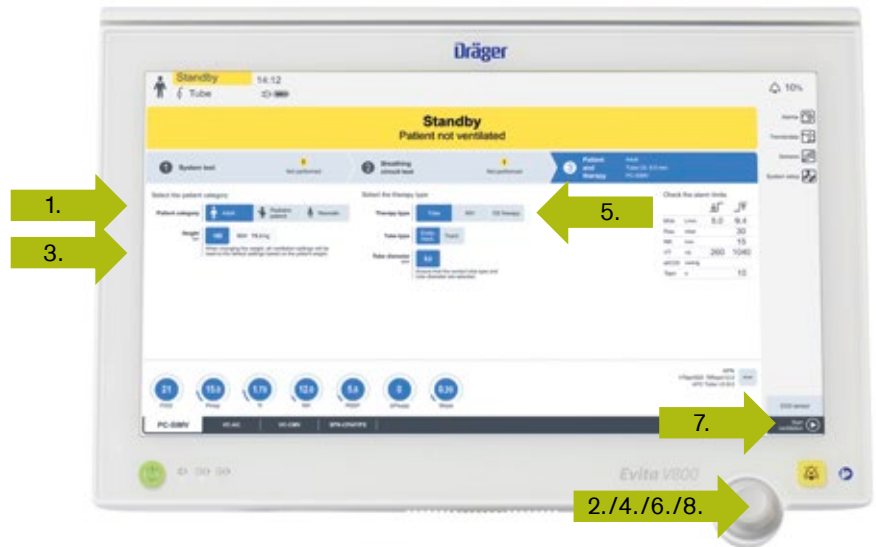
Dräger

Standby
Tube
14:12

10%

Standby
Patient not ventilated

System test
Not performed
Breathing circuit test
Not performed
Patient and therapy

Select the patient category
Patient category
Adult
Pediatric patient
Neonate

Select the therapy type
Therapy type
Tube
NIV
O2 therapy
Tube type

Check the alarm limits

Alarms
Trends/data
Sensors
System setup

1.
3.
5.
7.
2./4./6./8.

PC-SIMV
VC-AC
VC-CMV
SPN-CPAP/PS

Evita V800